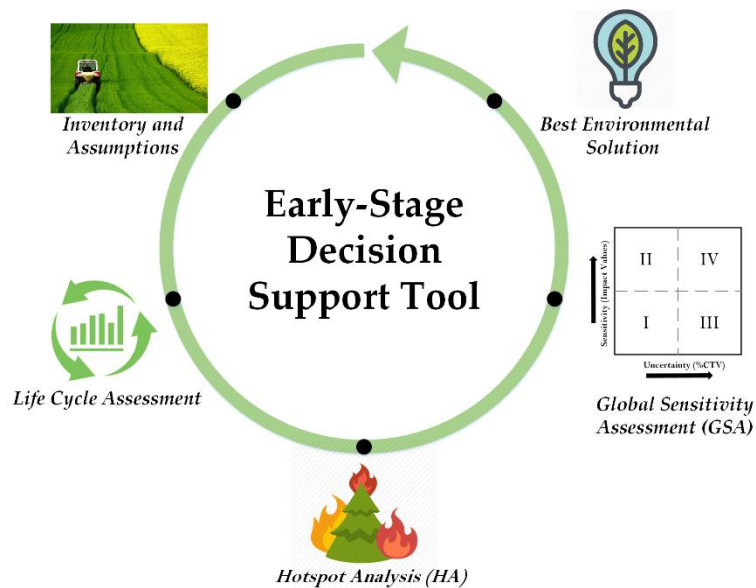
Inventory and Assumptions

Best Environmental Solution

Early-Stage Decision Support Tool

| Sensitivity (Impact Values) | | |
|---|---|---|
| | II | IV |
| | I | III |

Uncertainty (%CTV)

Global Sensitivity Assessment (GSA)

Life Cycle Assessment

Hotspot Analysis (HA)